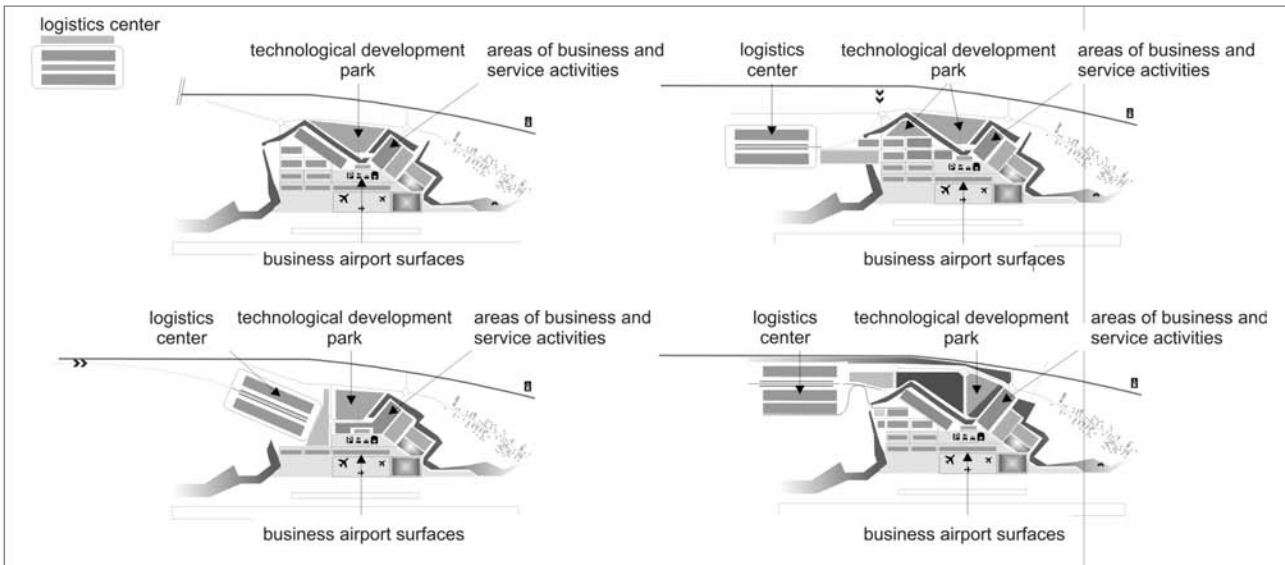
logistics center

technological development park

areas of business and service activities

business airport surfaces

logistics center

technological development park

areas of business and service activities

business airport surfaces

logistics center

technological development park

areas of business and service activities

business airport surfaces

logistics center

technological development park

areas of business and service activities

business airport surfaces